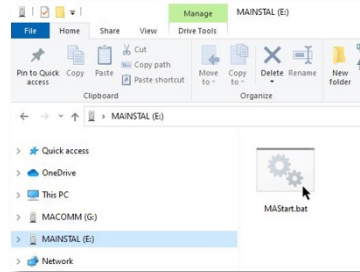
Manage
MAINSTAL (E:)
File
Home
Share
View
Drive Tools
Pin to Quick access
Copy
Paste
Cut
Copy path
Paste shortcut
Clipboard
Move to
Copy to
Delete
Rename
Organize
New folder
MAINSTAL (E:)
Quick access
OneDrive
This PC
MACOMM (G:)
MAINSTAL (E:)
Network
MAStart.bat